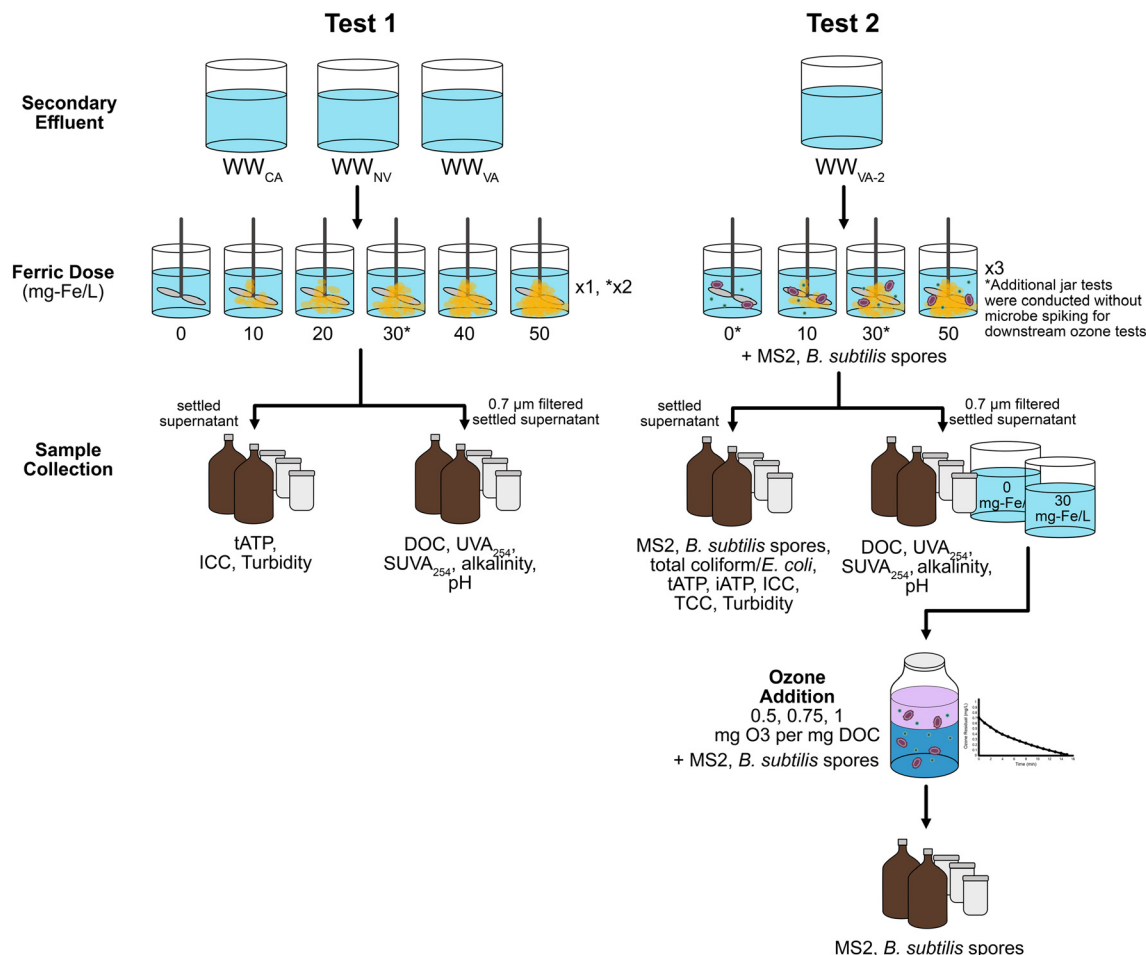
Test 1

Test 2

Secondary Effluent

$WW_{CA}$ $WW_{NV}$ $WW_{VA}$

$WW_{VA-2}$

Ferric Dose (mg-Fe/L)

0 10 20 30* 40 50

x1, *x2

0* 10 30* 50

x3
*Additional jar tests were conducted without microbe spiking for downstream ozone tests

+ MS2, B. subtilis spores

settled supernatant

0.7 µm filtered settled supernatant

Sample Collection

settled supernatant

0.7 µm filtered settled supernatant

tATP, ICC, Turbidity

DOC, $UVA_{254}$, $SUVA_{254}$, alkalinity, pH

MS2, B. subtilis spores, total coliform/E. coli, tATP, iATP, ICC, TCC, Turbidity

DOC, $UVA_{254}$, $SUVA_{254}$, alkalinity, pH

0 mg-Fe/L

30 mg-Fe/L

Ozone Addition
0.5, 0.75, 1 mg O3 per mg DOC
+ MS2, B. subtilis spores

Time (min)

MS2, B. subtilis spores